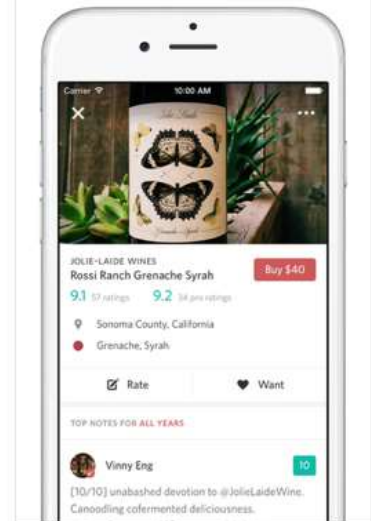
Carrier
10:00 AM

JOLIE-LAIDE WINES
Rossi Ranch Grenache Syrah
Buy $40
9.1 57 ratings 9.2 34 pro ratings
Sonoma County, California
Grenache, Syrah
Rate
Want

TOP NOTES FOR ALL YEARS
Vinny Eng
10
[10/10] unabashed devotion to @JolieLaideWine. Canoodling cofermented deliciousness.